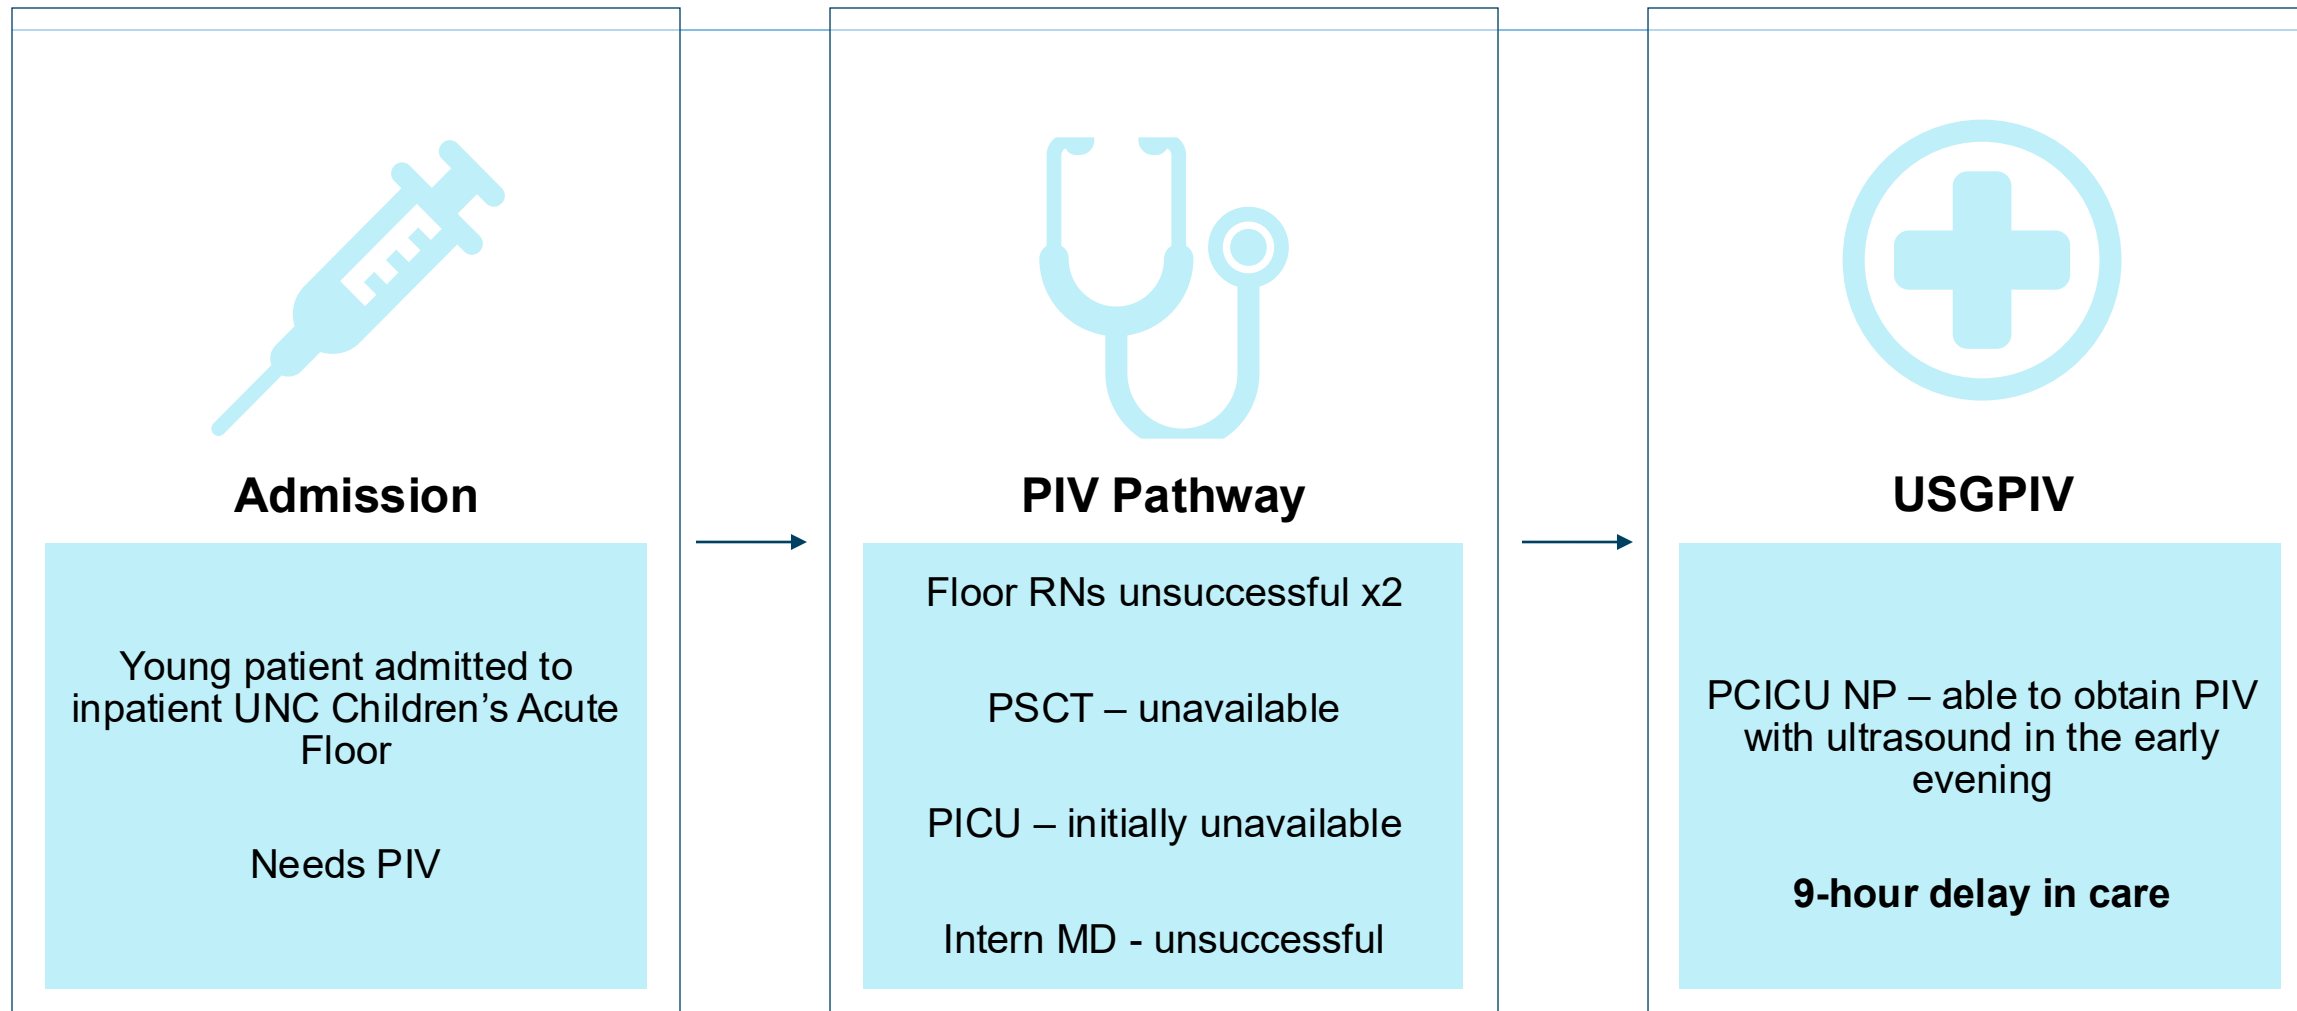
Admission

Young patient admitted to inpatient UNC Children’s Acute Floor

Needs PIV

PIV Pathway

Floor RNs unsuccessful x2

PSCT – unavailable

PICU – initially unavailable

Intern MD - unsuccessful

USGPIV

PCICU NP – able to obtain PIV with ultrasound in the early evening

9-hour delay in care